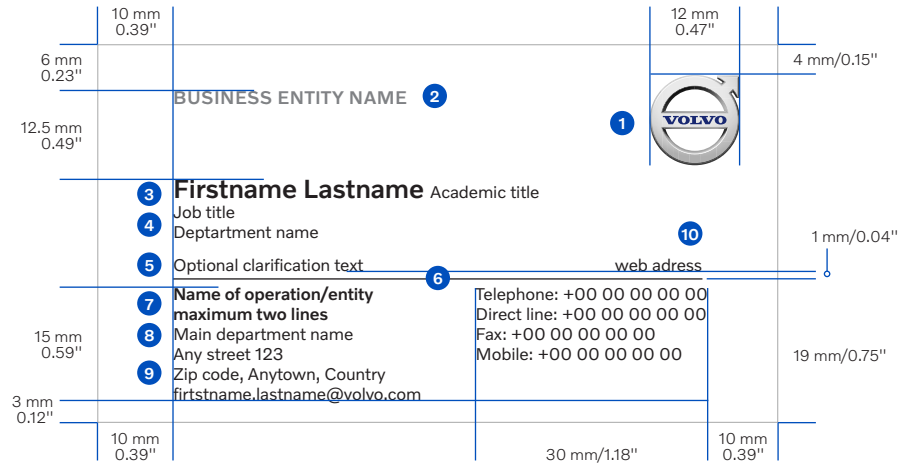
10 mm
0.39''

12 mm
0.47''

6 mm
0.23''

4 mm/0.15''

BUSINESS ENTITY NAME 2

1

VOLVO

12.5 mm
0.49''

3 Firstname Lastname Academic title
Job title
4 Deptartment name

10

1 mm/0.04''

5 Optional clarification text

web adress

6

7 Name of operation/entity maximum two lines
8 Main department name
Any street 123
9 Zip code, Anytown, Country
firstname.lastname@volvo.com

15 mm
0.59''

Telephone: +00 00 00 00 00
Direct line: +00 00 00 00 00
Fax: +00 00 00 00 00
Mobile: +00 00 00 00 00

19 mm/0.75''

3 mm
0.12''

10 mm
0.39''

30 mm/1.18''

10 mm
0.39''